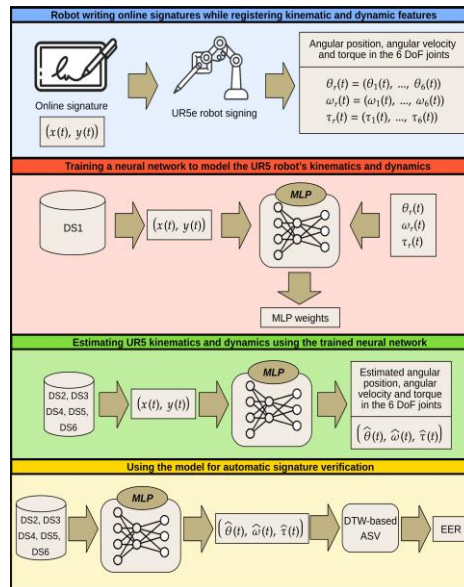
Robot writing online signatures while registering kinematic and dynamic features

Online signature

$(x(t),\ y(t))$

UR5e robot signing

Angular position, angular velocity and torque in the 6 DoF joints

$\theta_r(t) = (\theta_1(t),\ ...,\ \theta_6(t))$
$\omega_r(t) = (\omega_1(t),\ ...,\ \omega_6(t))$
$\tau_r(t) = (\tau_1(t),\ ...,\ \tau_6(t))$

Training a neural network to model the UR5 robot's kinematics and dynamics

DS1

$(x(t),\ y(t))$

MLP

$\theta_r(t)$
$\omega_r(t)$
$\tau_r(t)$

MLP weights

Estimating UR5 kinematics and dynamics using the trained neural network

DS2, DS3
DS4, DS5,
DS6

$(x(t),\ y(t))$

MLP

Estimated angular position, angular velocity and torque in the 6 DoF joints

$(\widehat{\theta}(t),\ \widehat{\omega}(t),\ \widehat{\tau}(t))$

Using the model for automatic signature verification

DS2, DS3
DS4, DS5,
DS6

MLP

$(\widehat{\theta}(t),\ \widehat{\omega}(t),\ \widehat{\tau}(t))$

DTW-based ASV

EER